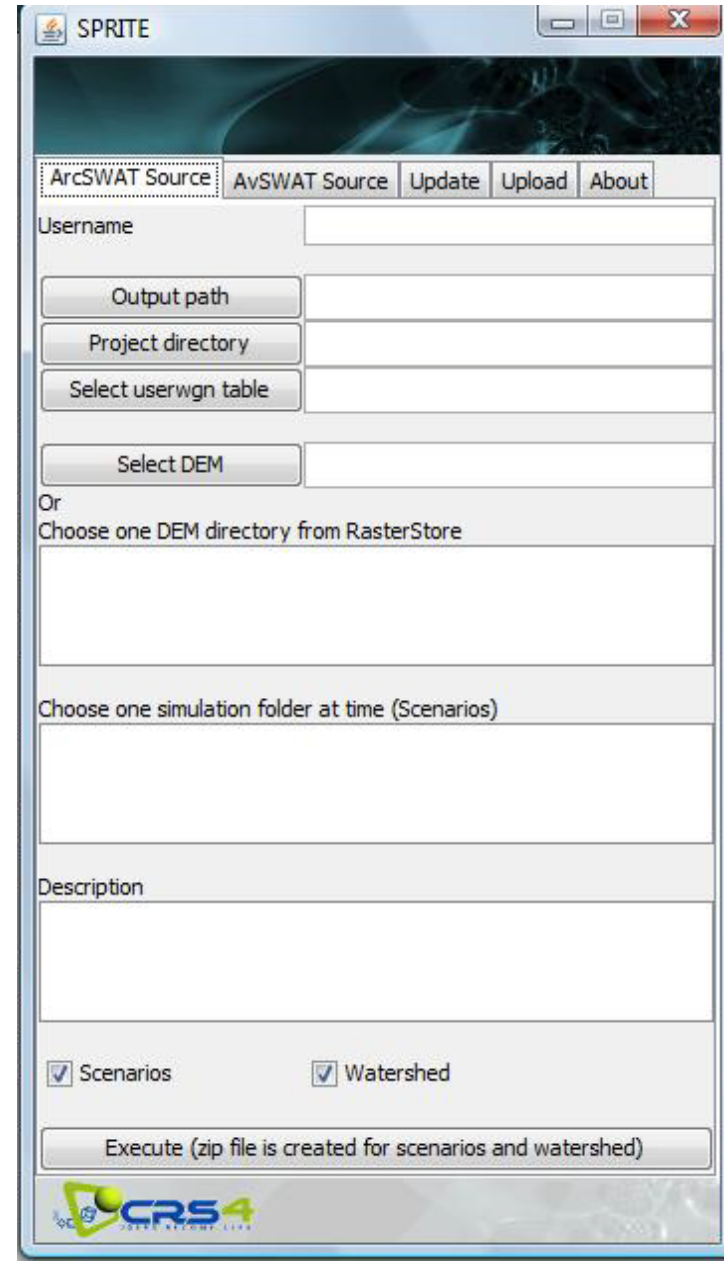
SPRITE

ArcSWAT Source | AvSWAT Source | Update | Upload | About

Username

Output path

Project directory

Select userwgn table

Select DEM

Or
Choose one DEM directory from RasterStore

Choose one simulation folder at time (Scenarios)

Description

Scenarios

Watershed

Execute (zip file is created for scenarios and watershed)

CRS4